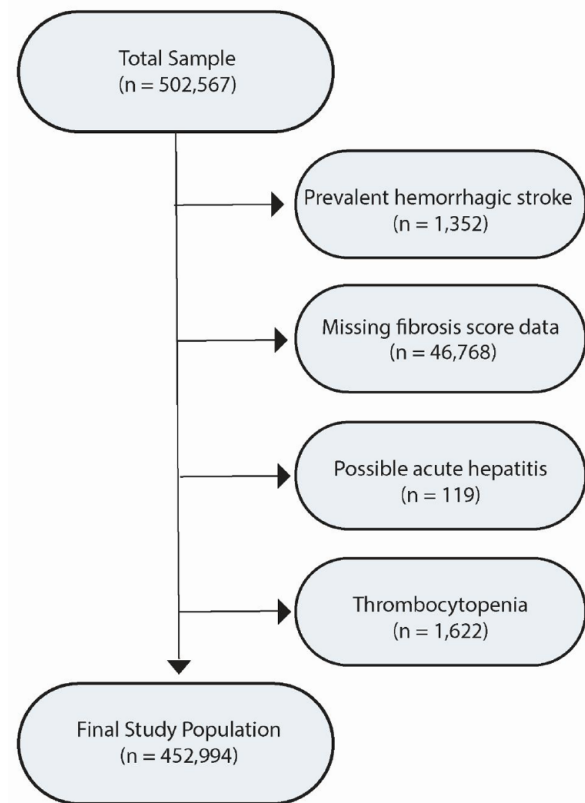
Total Sample
(n = 502,567)

Prevalent hemorrhagic stroke
(n = 1,352)

Missing fibrosis score data
(n = 46,768)

Possible acute hepatitis
(n = 119)

Thrombocytopenia
(n = 1,622)

Final Study Population
(n = 452,994)